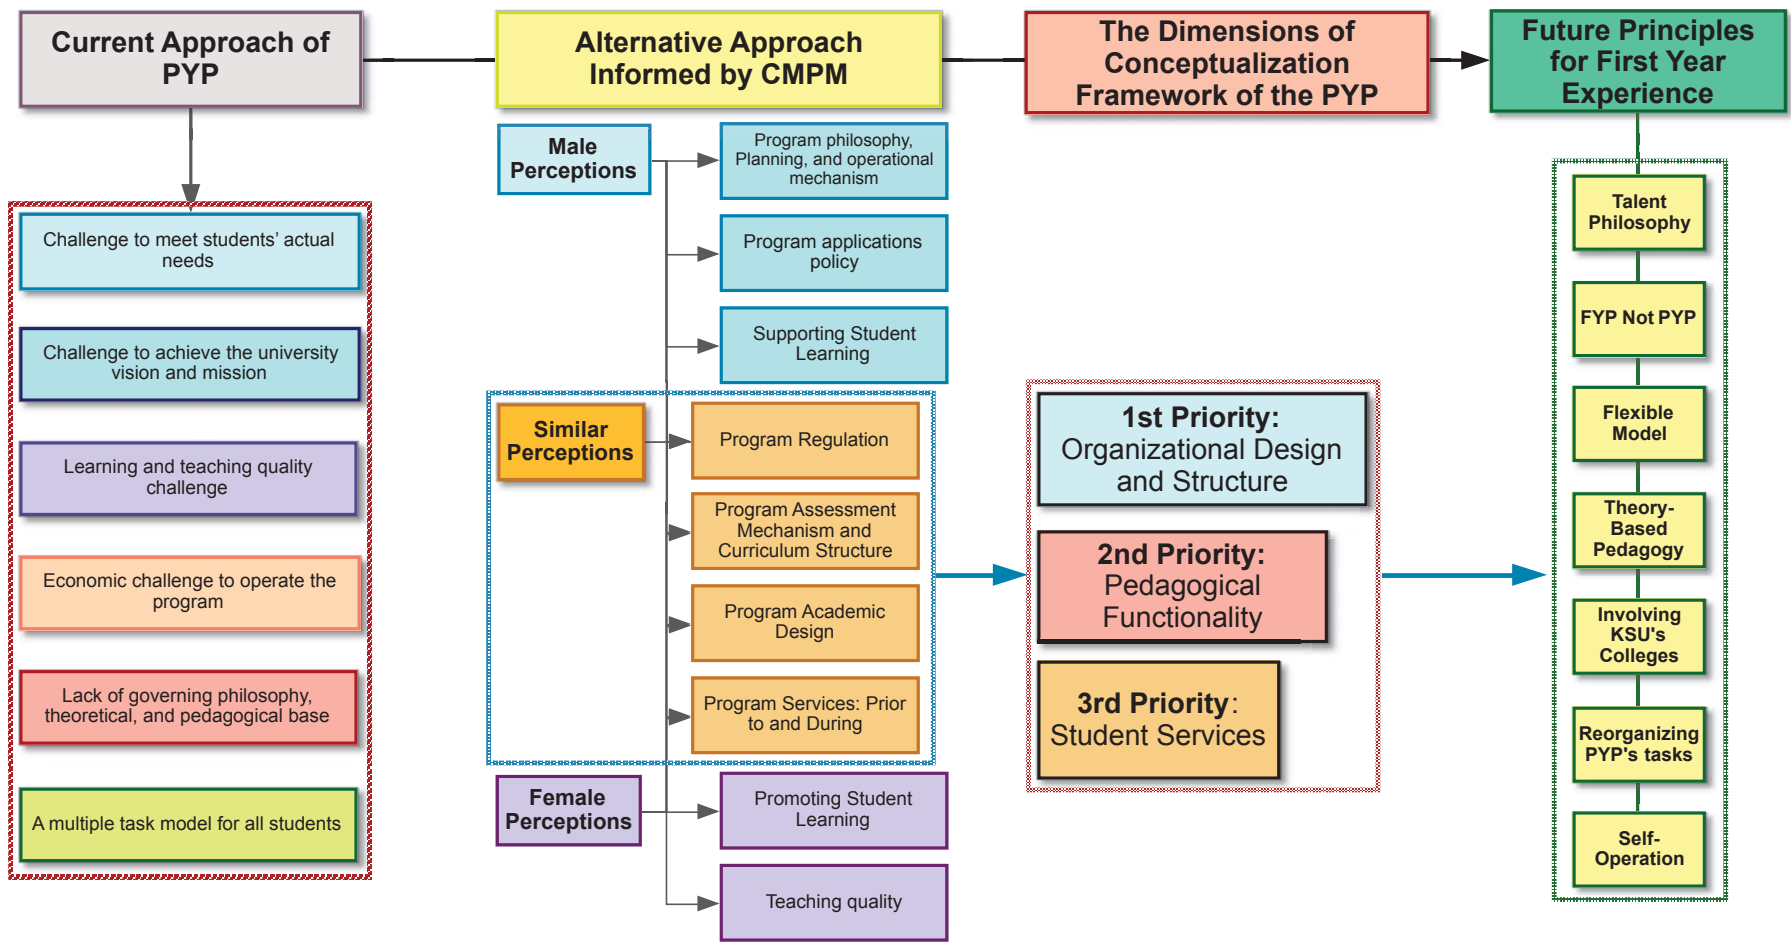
Current Approach of PYP

Alternative Approach Informed by CMPM

The Dimensions of Conceptualization Framework of the PYP

Future Principles for First Year Experience

Challenge to meet students' actual needs

Challenge to achieve the university vision and mission

Learning and teaching quality challenge

Economic challenge to operate the program

Lack of governing philosophy, theoretical, and pedagogical base

A multiple task model for all students

Male Perceptions

Program philosophy, Planning, and operational mechanism

Program applications policy

Supporting Student Learning

Similar Perceptions

Program Regulation

Program Assessment Mechanism and Curriculum Structure

Program Academic Design

Program Services: Prior to and During

Female Perceptions

Promoting Student Learning

Teaching quality

1st Priority: Organizational Design and Structure

2nd Priority: Pedagogical Functionality

3rd Priority: Student Services

Talent Philosophy

FYP Not PYP

Flexible Model

Theory-Based Pedagogy

Involving KSU's Colleges

Reorganizing PYP's tasks

Self-Operation